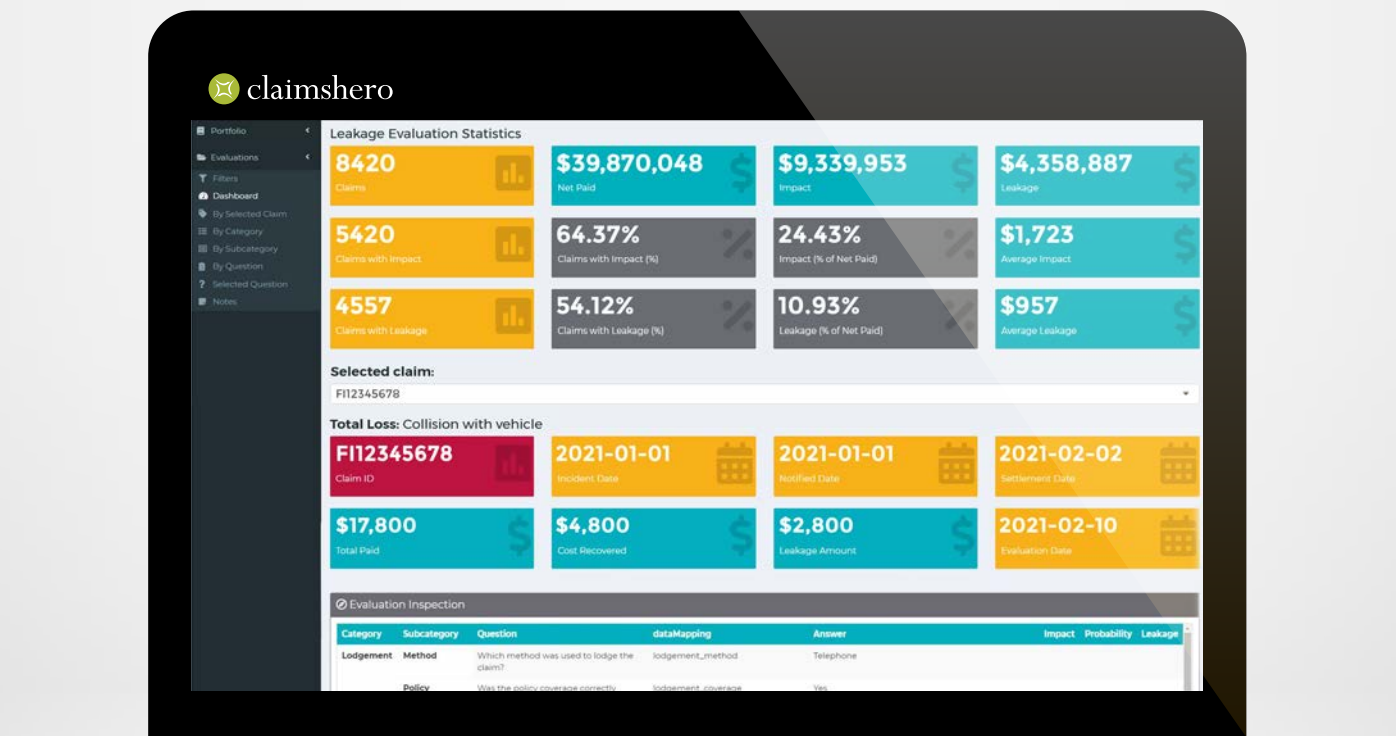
claimshero

Portfolio
Evaluations
Filters
Dashboard
By Selected Claim
By Category
By Subcategory
By Question
Selected Question
Notes

Leakage Evaluation Statistics

8420
Claims

$39,870,048
Net Paid

$9,339,953
Impact

$4,358,887
Leakage

5420
Claims with Impact

64.37%
Claims with Impact (%)

24.43%
Impact (% of Net Paid)

$1,723
Average Impact

4557
Claims with Leakage

54.12%
Claims with Leakage (%)

10.93%
Leakage (% of Net Paid)

$957
Average Leakage

Selected claim:
FI12345678

Total Loss: Collision with vehicle

FI12345678
Claim ID

2021-01-01
Incident Date

2021-01-01
Notified Date

2021-02-02
Settlement Date

$17,800
Total Paid

$4,800
Cost Recovered

$2,800
Leakage Amount

2021-02-10
Evaluation Date

Evaluation Inspection

| Category | Subcategory | Question | dataMapping | Answer | Impact | Probability | Leakage |
|---|---|---|---|---|---|---|---|
| Lodgement | Method | Which method was used to lodge the claim? | lodgement_method | Telephone | | | |
| | Policy | Was the policy coverage correctly | lodgement_coverage | Yes | | | |